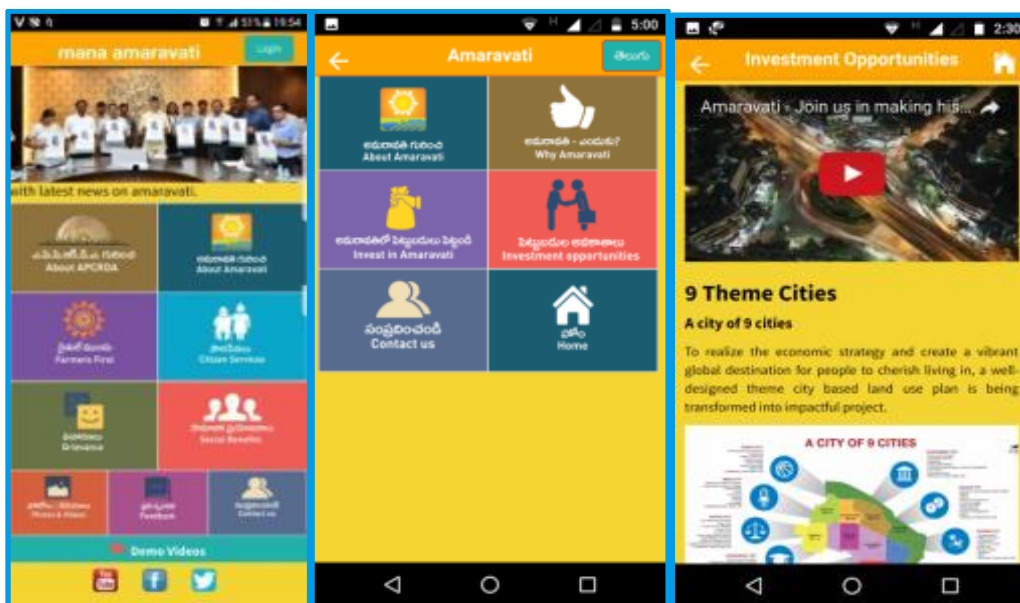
51% 19:54

mana amaravati

Login

with latest news on amaravati.

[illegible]
About APCRDA

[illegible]
About Amaravati

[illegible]
Farmers First

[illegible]
Citizen Services

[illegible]
Grievance

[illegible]
Social Benefits

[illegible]
Photos & Videos

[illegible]
Feedback

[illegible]
Contact us

Demo Videos

5:00

Amaravati

తెలుగు

అమరావతి గురించి
About Amaravati

అమరావతి - ఎందుకు?
Why Amaravati

అమరావతిలో పెట్టుబడులు పెట్టండి
Invest in Amaravati

పెట్టుబడుల అవకాశాలు
Investment opportunities

సంప్రదించండి
Contact us

హోమ్
Home

2:30

Investment Opportunities

Amaravati - Join us in making his...

9 Theme Cities

A city of 9 cities

To realize the economic strategy and create a vibrant global destination for people to cherish living in, a well-designed theme city based land use plan is being transformed into impactful project.

A CITY OF 9 CITIES